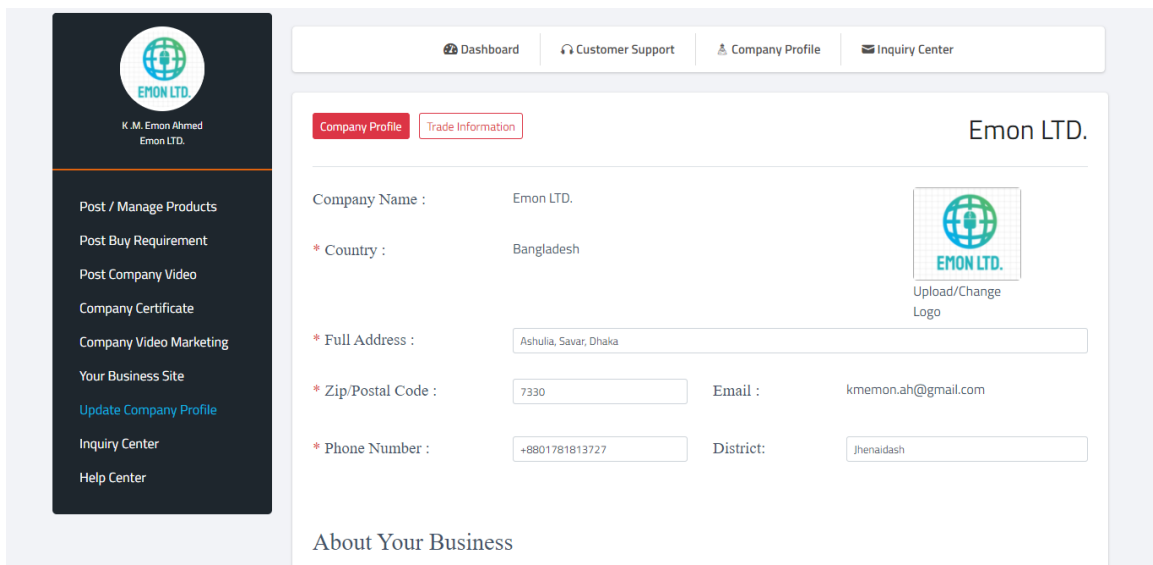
EMON LTD.

K.M. Emon Ahmed
Emon LTD.

Post / Manage Products
Post Buy Requirement
Post Company Video
Company Certificate
Company Video Marketing
Your Business Site
Update Company Profile
Inquiry Center
Help Center

Dashboard | Customer Support | Company Profile | Inquiry Center

Company Profile | Trade Information

Emon LTD.

Company Name : Emon LTD.

* Country : Bangladesh

EMON LTD.
Upload/Change Logo

* Full Address : Ashulia, Savar, Dhaka

* Zip/Postal Code : 7330

Email : kmemon.ah@gmail.com

* Phone Number : +8801781813727

District: Jhenaidash

About Your Business